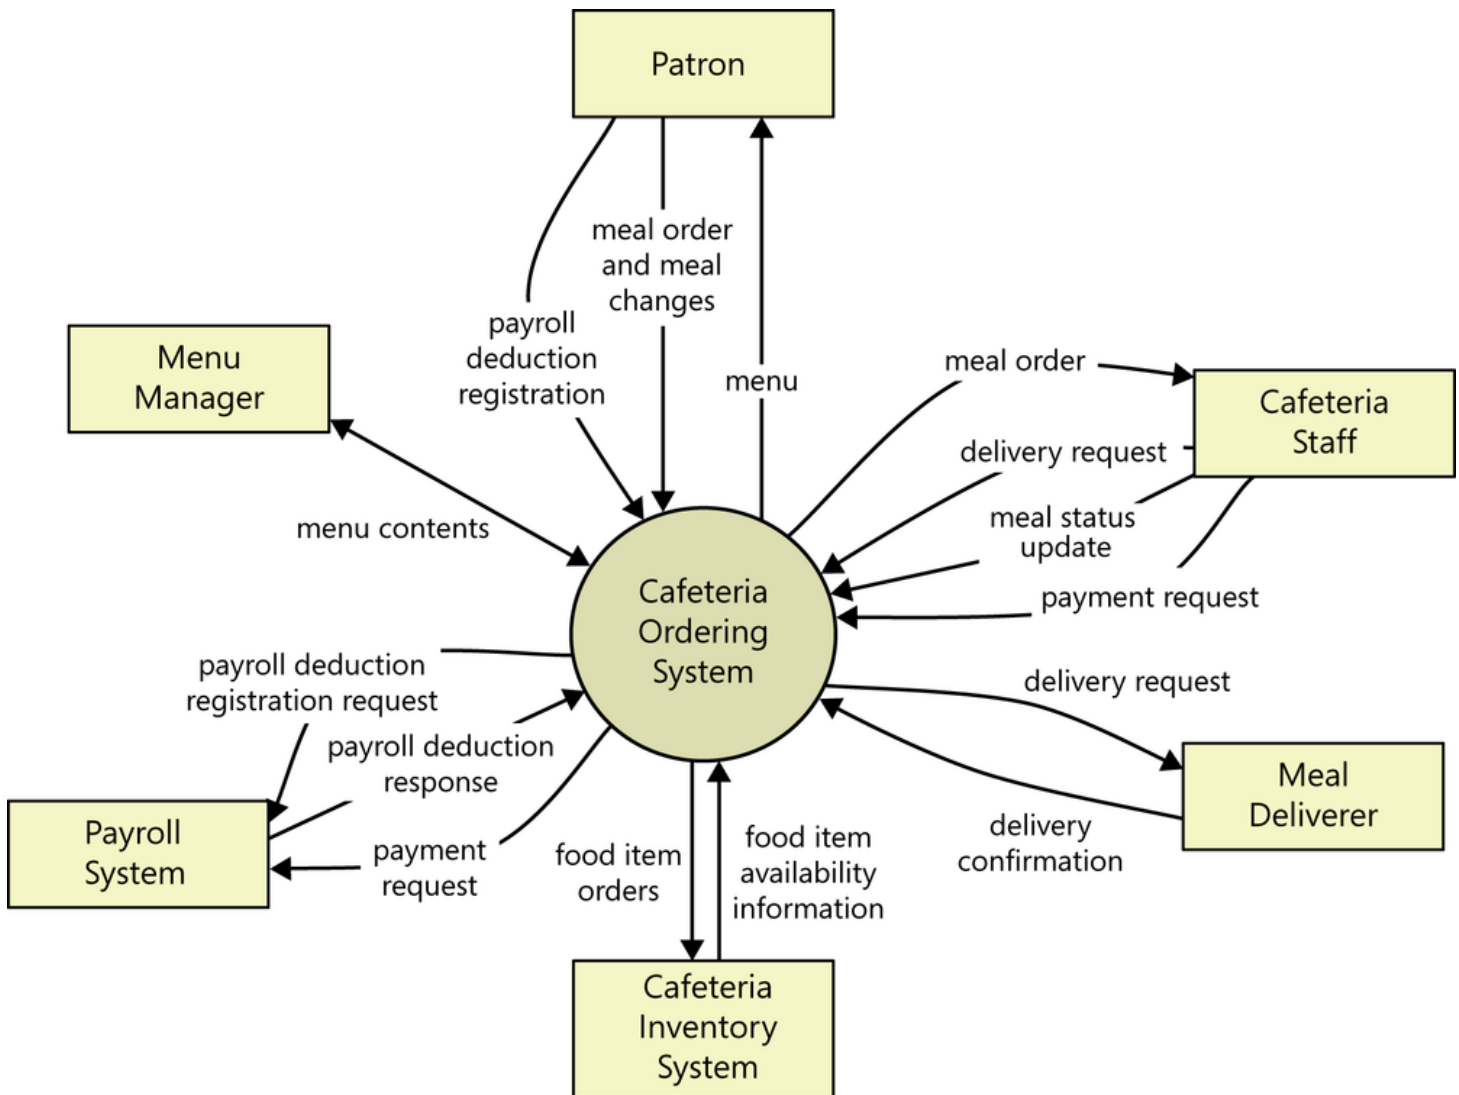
Patron

meal order and meal changes

payroll deduction registration

menu

Menu Manager

meal order

Cafeteria Staff

delivery request

meal status update

payment request

menu contents

Cafeteria Ordering System

payroll deduction registration request

payroll deduction response

delivery request

Meal Deliverer

Payroll System

payment request

food item orders

food item availability information

delivery confirmation

Cafeteria Inventory System